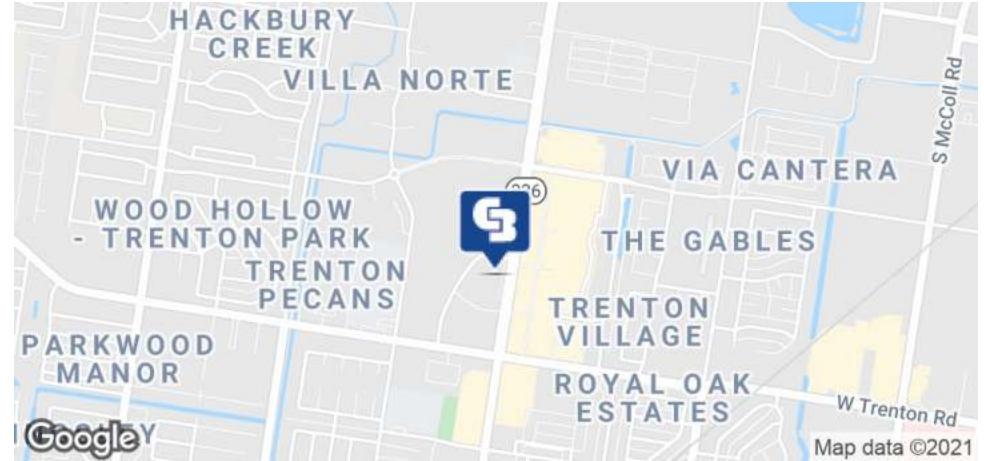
HACKBURY CREEK

VILLA NORTE

S McColl Rd

VIA CANTERA

336

WOOD HOLLOW - TRENTON PARK

THE GABLES

TRENTON PECANS

TRENTON VILLAGE

PARKWOOD MANOR

ROYAL OAK ESTATES

W Trenton Rd

Google

Map data ©2021